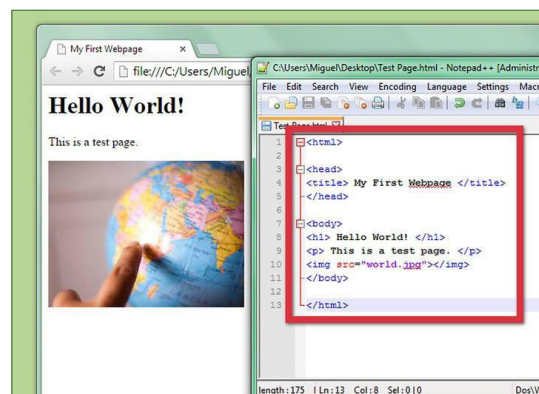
My First Webpage ×

file:///C:/Users/Miguel

Hello World!

This is a test page.

C:\Users\Miguel\Desktop\Test Page.html - Notepad++ [Administr

File Edit Search View Encoding Language Settings Macr

Test Page.html

1 <html>
2
3 <head>
4 <title> My First Webpage </title>
5 </head>
6
7 <body>
8 <h1> Hello World! </h1>
9 <p> This is a test page. </p>
10 <img src="world.jpg"></img>
11 </body>
12
13 </html>

length : 175 Ln : 13 Col : 8 Sel : 0 | 0 Dos\W